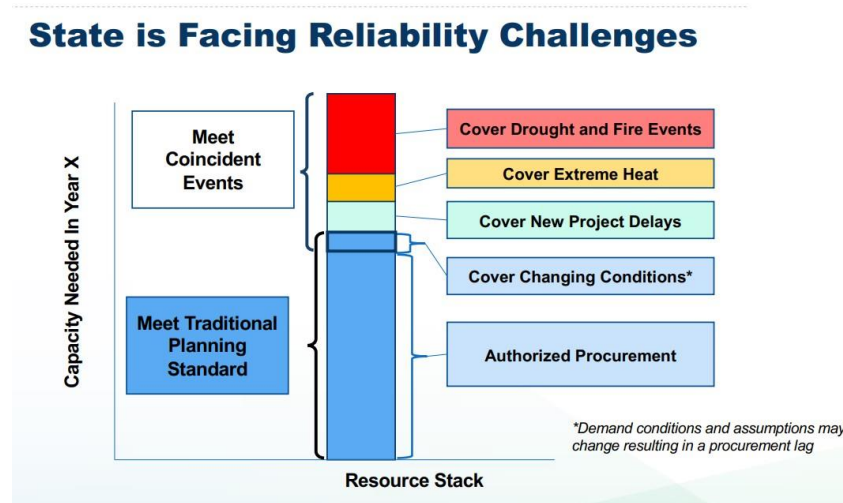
State is Facing Reliability Challenges

Capacity Needed In Year X

Meet Coincident Events

Meet Traditional Planning Standard

Cover Drought and Fire Events

Cover Extreme Heat

Cover New Project Delays

Cover Changing Conditions*

Authorized Procurement

*Demand conditions and assumptions may change resulting in a procurement lag

Resource Stack